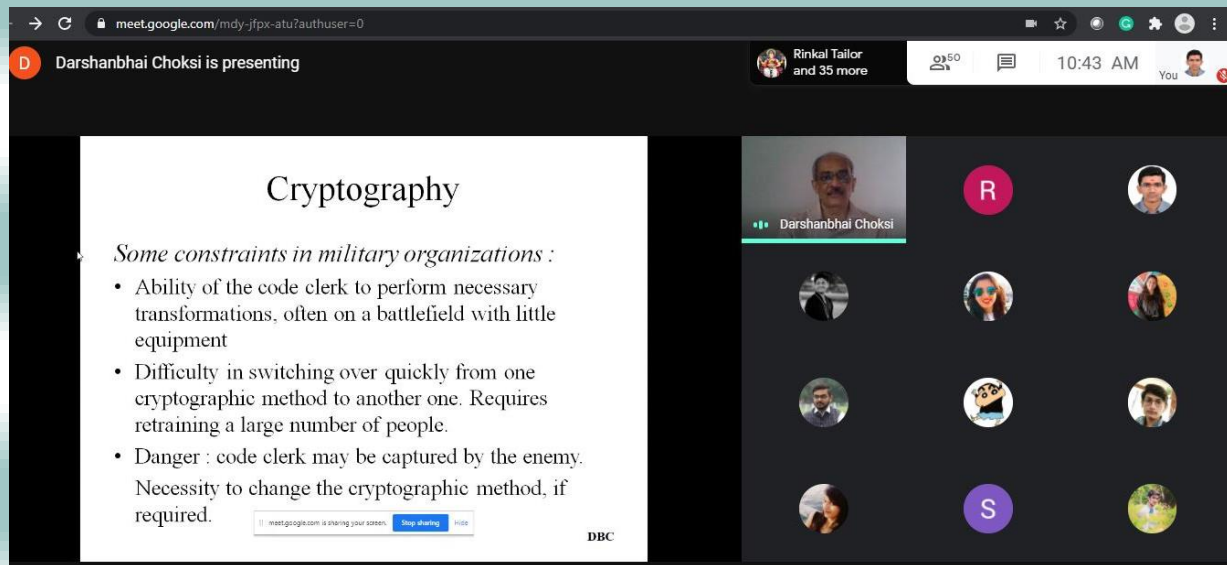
meet.google.com/mdy-jfpx-atu?authuser=0

D Darshanbhai Choksi is presenting

Rinkal Tailor and 35 more

50

10:43 AM

You

Cryptography

*Some constraints in military organizations :*

- Ability of the code clerk to perform necessary transformations, often on a battlefield with little equipment
- Difficulty in switching over quickly from one cryptographic method to another one. Requires retraining a large number of people.
- Danger : code clerk may be captured by the enemy. Necessity to change the cryptographic method, if required.

meet.google.com is sharing your screen. Stop sharing Hide

DBC

Darshanbhai Choksi

R

S